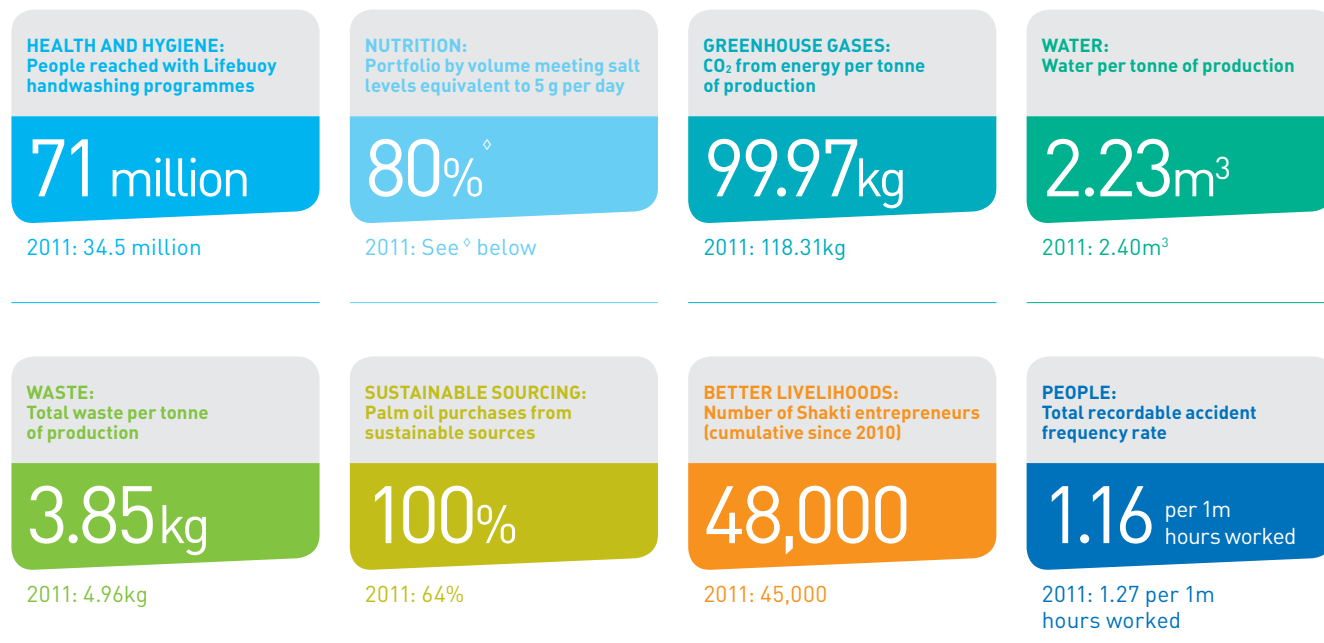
HEALTH AND HYGIENE:
People reached with Lifebuoy handwashing programmes

71 million

2011: 34.5 million

NUTRITION:
Portfolio by volume meeting salt levels equivalent to 5 g per day

80%◊

2011: See ◊ below

GREENHOUSE GASES:
$CO_2$ from energy per tonne of production

99.97kg

2011: 118.31kg

WATER:
Water per tonne of production

2.23$m^3$

2011: 2.40$m^3$

WASTE:
Total waste per tonne of production

3.85kg

2011: 4.96kg

SUSTAINABLE SOURCING:
Palm oil purchases from sustainable sources

100%

2011: 64%

BETTER LIVELIHOODS:
Number of Shakti entrepreneurs (cumulative since 2010)

48,000

2011: 45,000

PEOPLE:
Total recordable accident frequency rate

1.16 per 1m hours worked

2011: 1.27 per 1m hours worked